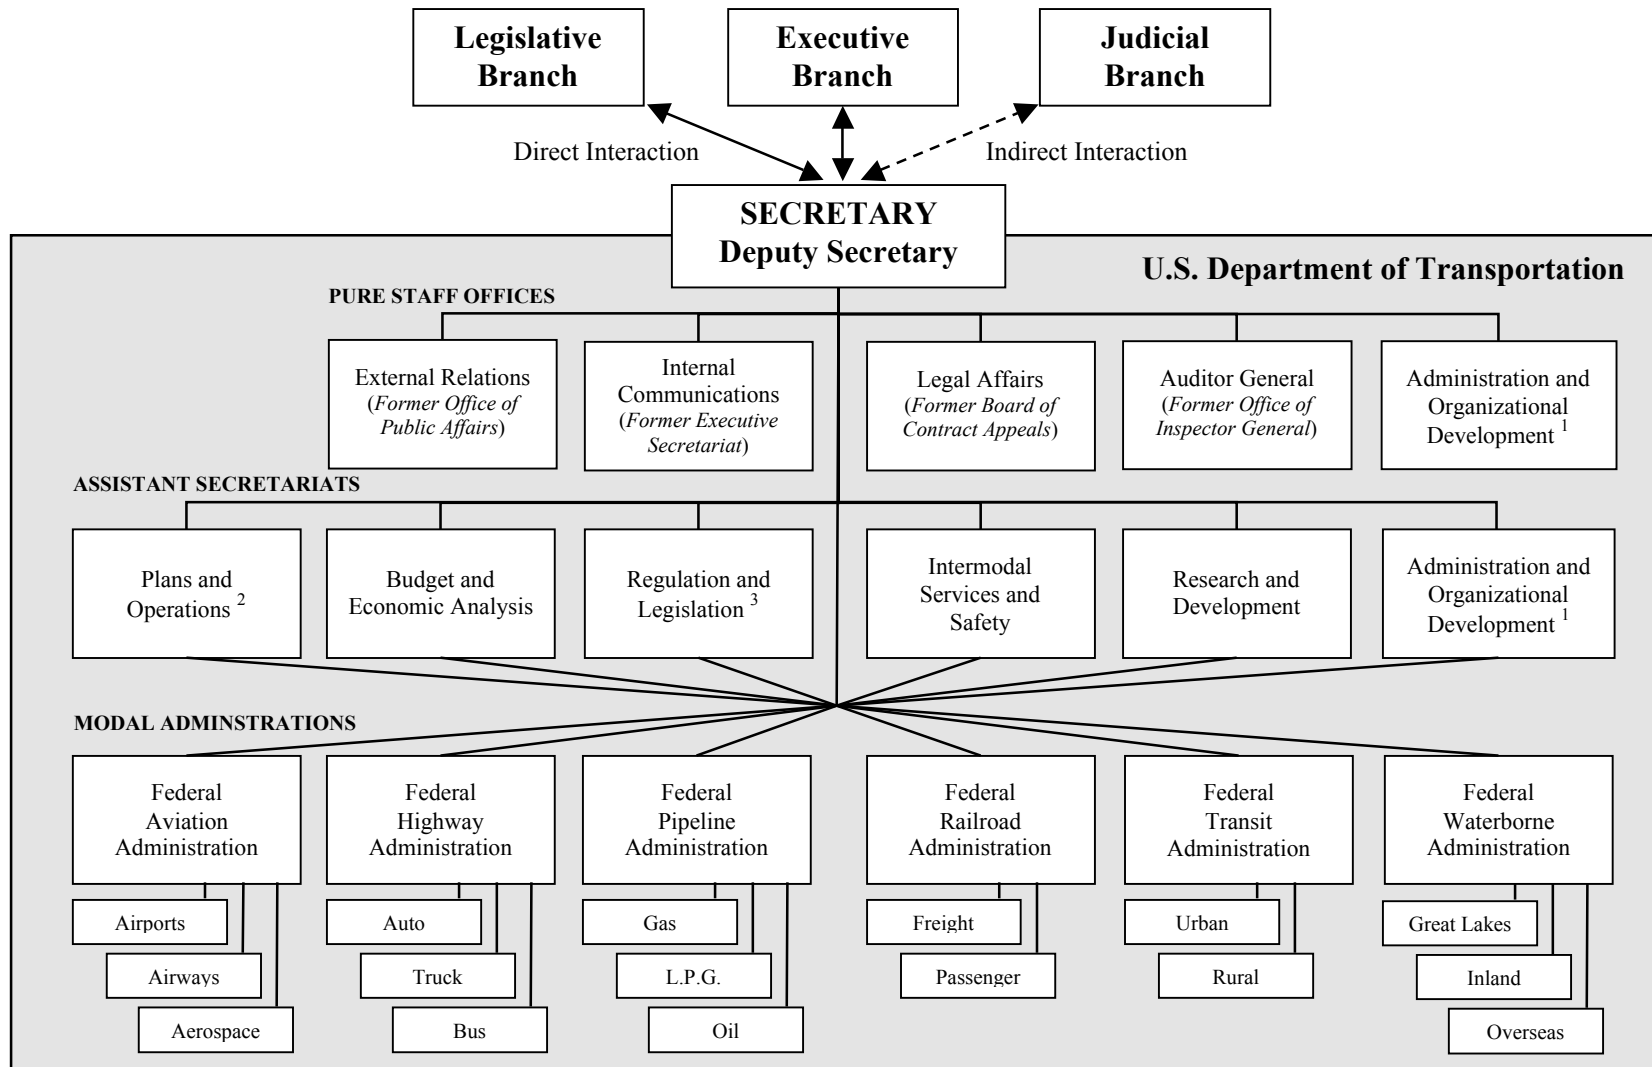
Legislative Branch

Executive Branch

Judicial Branch

Direct Interaction

Indirect Interaction

SECRETARY
Deputy Secretary

U.S. Department of Transportation

PURE STAFF OFFICES

External Relations (*Former Office of Public Affairs*)

Internal Communications (*Former Executive Secretariat*)

Legal Affairs (*Former Board of Contract Appeals*)

Auditor General (*Former Office of Inspector General*)

Administration and Organizational Development $^1$

ASSISTANT SECRETARIATS

Plans and Operations $^2$

Budget and Economic Analysis

Regulation and Legislation $^3$

Intermodal Services and Safety

Research and Development

Administration and Organizational Development $^1$

MODAL ADMINSTRATIONS

Federal Aviation Administration

Airports

Airways

Aerospace

Federal Highway Administration

Auto

Truck

Bus

Federal Pipeline Administration

Gas

L.P.G.

Oil

Federal Railroad Administration

Freight

Passenger

Federal Transit Administration

Urban

Rural

Federal Waterborne Administration

Great Lakes

Inland

Overseas